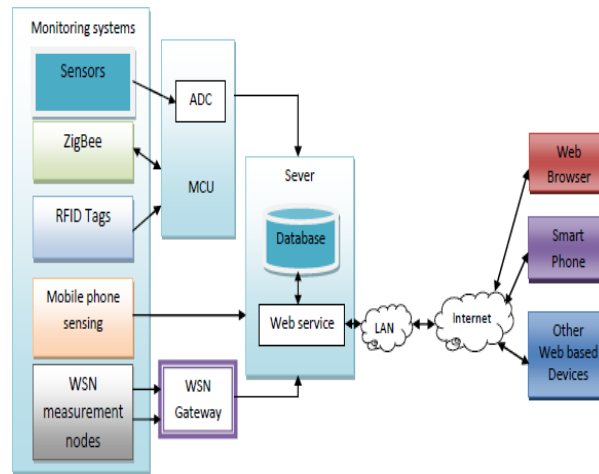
Monitoring systems

Sensors

ZigBee

RFID Tags

Mobile phone sensing

WSN measurement nodes

ADC

MCU

WSN Gateway

Sever

Database

Web service

LAN

Internet

Web Browser

Smart Phone

Other Web based Devices